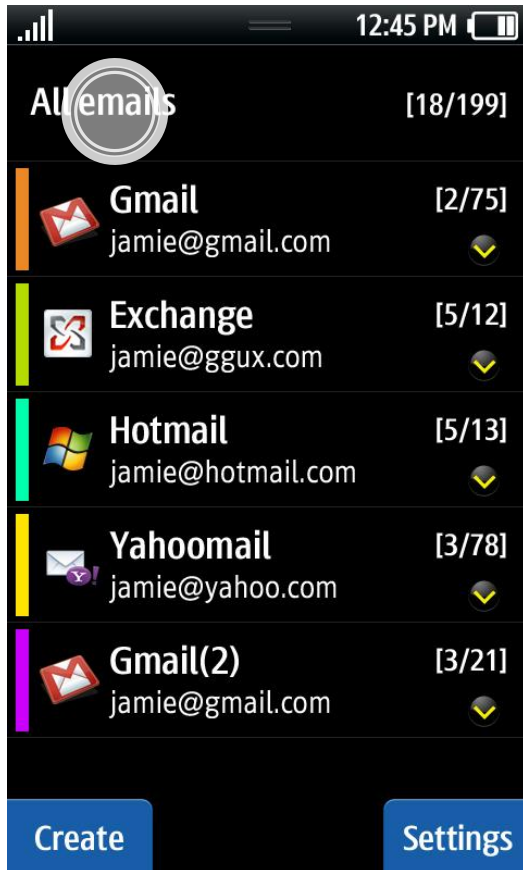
12:45 PM

All emails [18/199]

Gmail [2/75]
jamie@gmail.com

Exchange [5/12]
jamie@ggux.com

Hotmail [5/13]
jamie@hotmail.com

Yahoomail [3/78]
jamie@yahoo.com

Gmail(2) [3/21]
jamie@gmail.com

Create Settings